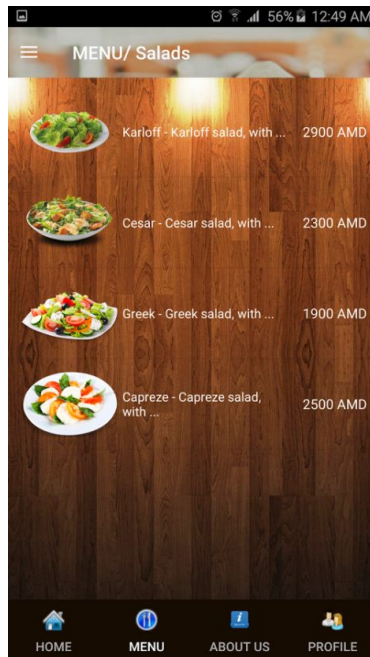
56% 12:49 AM

MENU/ Salads

Karloff - Karloff salad, with ... 2900 AMD

Cesar - Cesar salad, with ... 2300 AMD

Greek - Greek salad, with ... 1900 AMD

Capreze - Capreze salad, with ... 2500 AMD

HOME MENU ABOUT US PROFILE